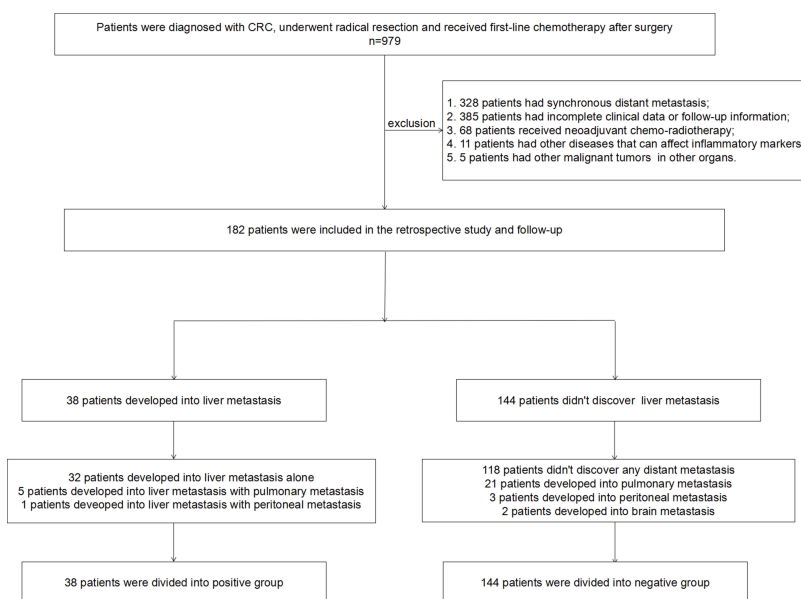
Patients were diagnosed with CRC, underwent radical resection and received first-line chemotherapy after surgery
n=979

exclusion

1. 328 patients had synchronous distant metastasis;
2. 385 patients had incomplete clinical data or follow-up information;
3. 68 patients received neoadjuvant chemo-radiotherapy;
4. 11 patients had other diseases that can affect inflammatory markers
5. 5 patients had other malignant tumors in other organs.

182 patients were included in the retrospective study and follow-up

38 patients developed into liver metastasis

144 patients didn't discover liver metastasis

32 patients developed into liver metastasis alone
5 patients developed into liver metastasis with pulmonary metastasis
1 patients deveoped into liver metastasis with peritoneal metastasis

118 patients didn't discover any distant metastasis
21 patients developed into pulmonary metastasis
3 patients developed into peritoneal metastasis
2 patients developed into brain metastasis

38 patients were divided into positive group

144 patients were divided into negative group